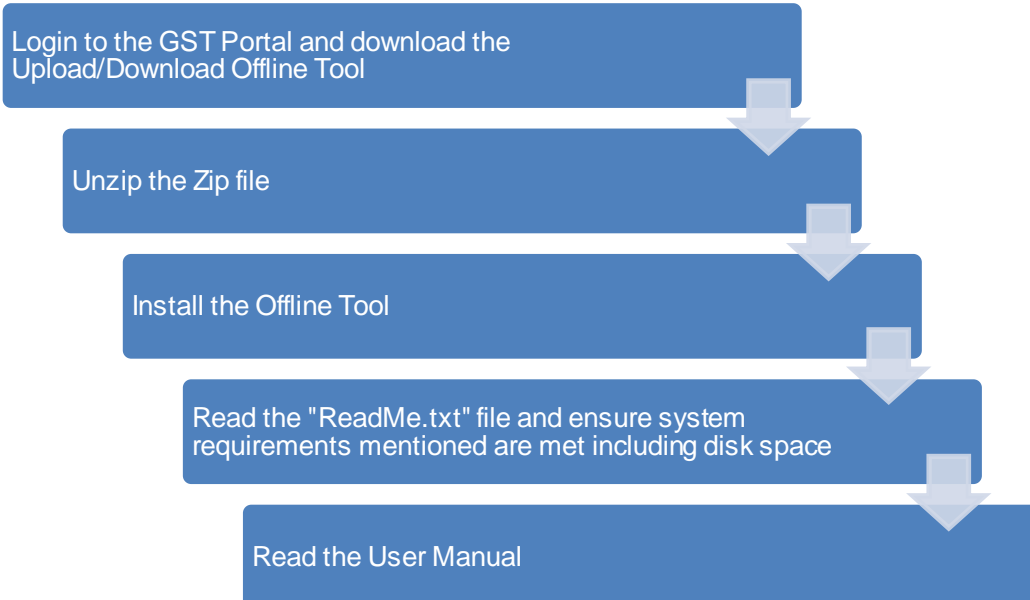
Login to the GST Portal and download the Upload/Download Offline Tool

Unzip the Zip file

Install the Offline Tool

Read the "ReadMe.txt" file and ensure system requirements mentioned are met including disk space

Read the User Manual